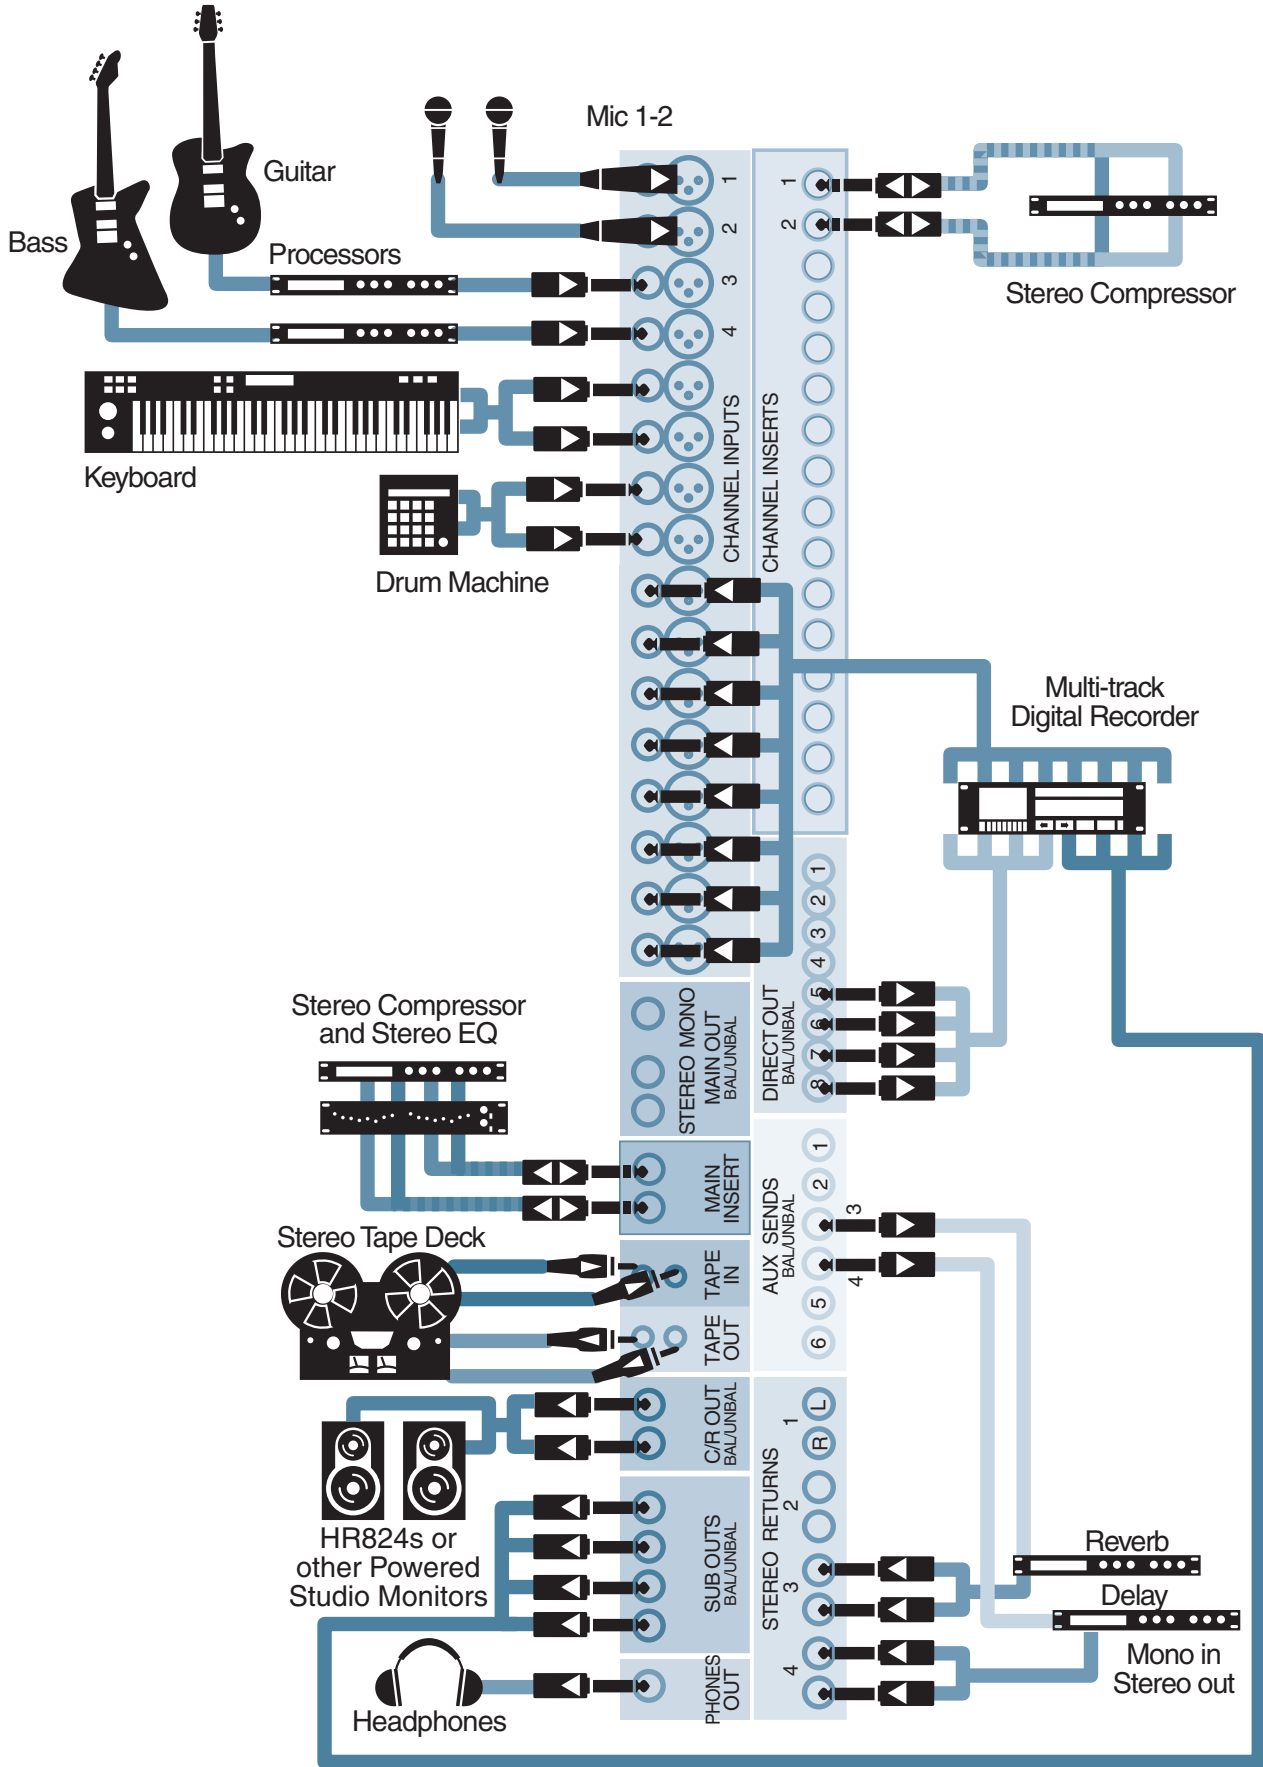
Bass

Guitar

Mic 1-2

Processors

Stereo Compressor

Keyboard

Drum Machine

1 2 3 4

CHANNEL INPUTS

1 2

CHANNEL INSERTS

Multi-track Digital Recorder

Stereo Compressor and Stereo EQ

STEREO MONO MAIN OUT BAL/UNBAL

DIRECT OUT BAL/UNBAL

1 2 3 4 5 6 7 8

MAIN INSERT

Stereo Tape Deck

TAPE IN

TAPE OUT

AUX SENDS BAL/UNBAL

1 2 3 4 5 6

C/R OUT BAL/UNBAL

HR824s or other Powered Studio Monitors

SUB OUTS BAL/UNBAL

STEREO RETURNS

1 L R 2 3 4

Reverb

Delay

Mono in Stereo out

PHONES OUT

Headphones